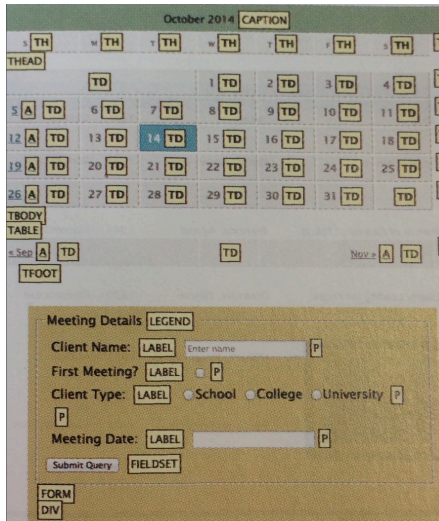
October 2014 CAPTION

S TH M TH T TH W TH T TH F TH S TH

THEAD

TD 1 TD 2 TD 3 TD 4 TD

5 A TD 6 TD 7 TD 8 TD 9 TD 10 TD 11 TD

12 A TD 13 TD 14 TD 15 TD 16 TD 17 TD 18 TD

19 A TD 20 TD 21 TD 22 TD 23 TD 24 TD 25 TD

26 A TD 27 TD 28 TD 29 TD 30 TD 31 TD TD

TBODY

TABLE

« Sep A TD TD Nov » A TD

TFOOT

Meeting Details LEGEND

Client Name: LABEL Enter name P

First Meeting? LABEL P

Client Type: LABEL School College University P

P

Meeting Date: LABEL P

Submit Query FIELDSET

FORM

DIV